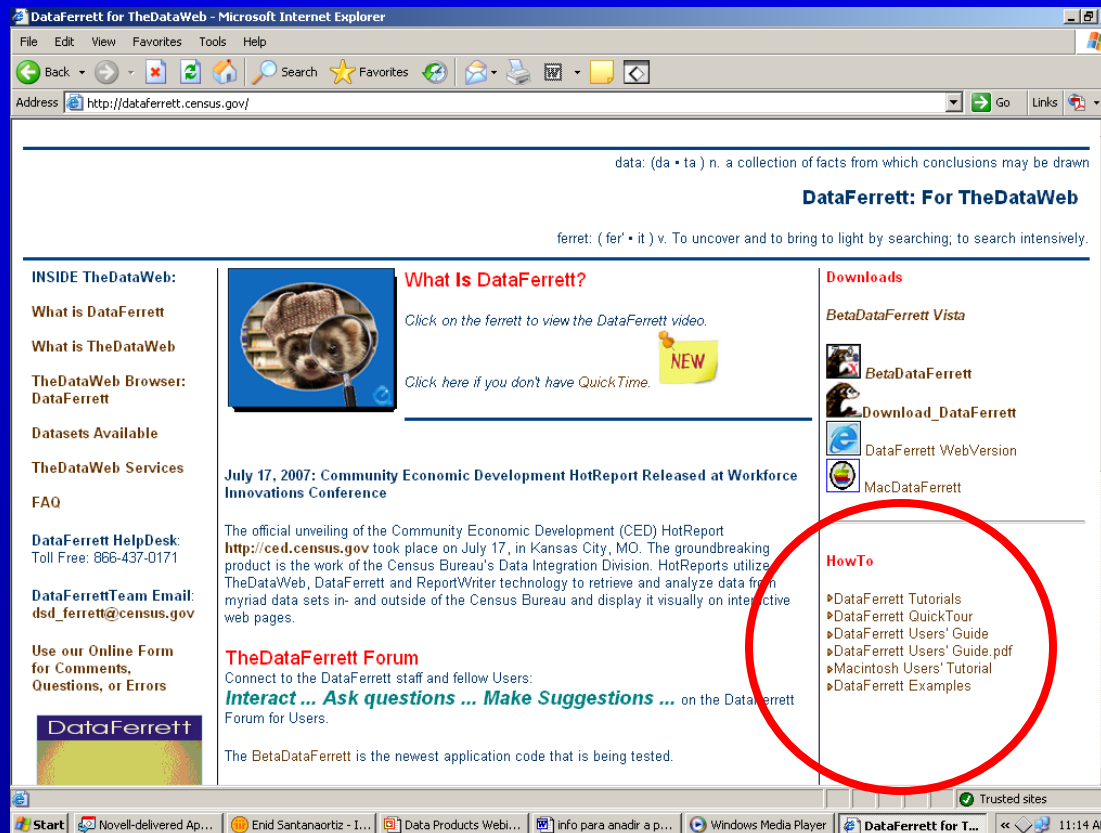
DataFerrett for TheDataWeb - Microsoft Internet Explorer

File Edit View Favorites Tools Help

Back Search Favorites

Address http://dataferrett.census.gov/ Go Links

data: (da • ta ) n. a collection of facts from which conclusions may be drawn

DataFerrett: For TheDataWeb

ferret: ( fer' • it ) v. To uncover and to bring to light by searching; to search intensively.

INSIDE TheDataWeb:

What is DataFerrett

What is TheDataWeb

TheDataWeb Browser: DataFerrett

Datasets Available

TheDataWeb Services

FAQ

DataFerrett HelpDesk: Toll Free: 866-437-0171

DataFerrettTeam Email: dsd_ferrett@census.gov

Use our Online Form for Comments, Questions, or Errors

DataFerrett

What Is DataFerrett?

Click on the ferrett to view the DataFerrett video.

NEW

Click here if you don't have QuickTime.

July 17, 2007: Community Economic Development HotReport Released at Workforce Innovations Conference

The official unveiling of the Community Economic Development (CED) HotReport http://ced.census.gov took place on July 17, in Kansas City, MO. The groundbreaking product is the work of the Census Bureau's Data Integration Division. HotReports utilize TheDataWeb, DataFerrett and ReportWriter technology to retrieve and analyze data from myriad data sets in- and outside of the Census Bureau and display it visually on interactive web pages.

TheDataFerrett Forum

Connect to the DataFerrett staff and fellow Users:

Interact ... Ask questions ... Make Suggestions ... on the DataFerrett Forum for Users.

The BetaDataFerrett is the newest application code that is being tested.

Downloads

BetaDataFerrett Vista

BetaDataFerrett

Download_DataFerrett

DataFerrett WebVersion

MacDataFerrett

HowTo

DataFerrett Tutorials
DataFerrett QuickTour
DataFerrett Users' Guide
DataFerrett Users' Guide.pdf
Macintosh Users' Tutorial
DataFerrett Examples

Trusted sites

Start | Novell-delivered Ap... | Enid Santanaortiz - I... | Data Products Webi... | info para anadir a p... | Windows Media Player | DataFerrett for T... | 11:14 A